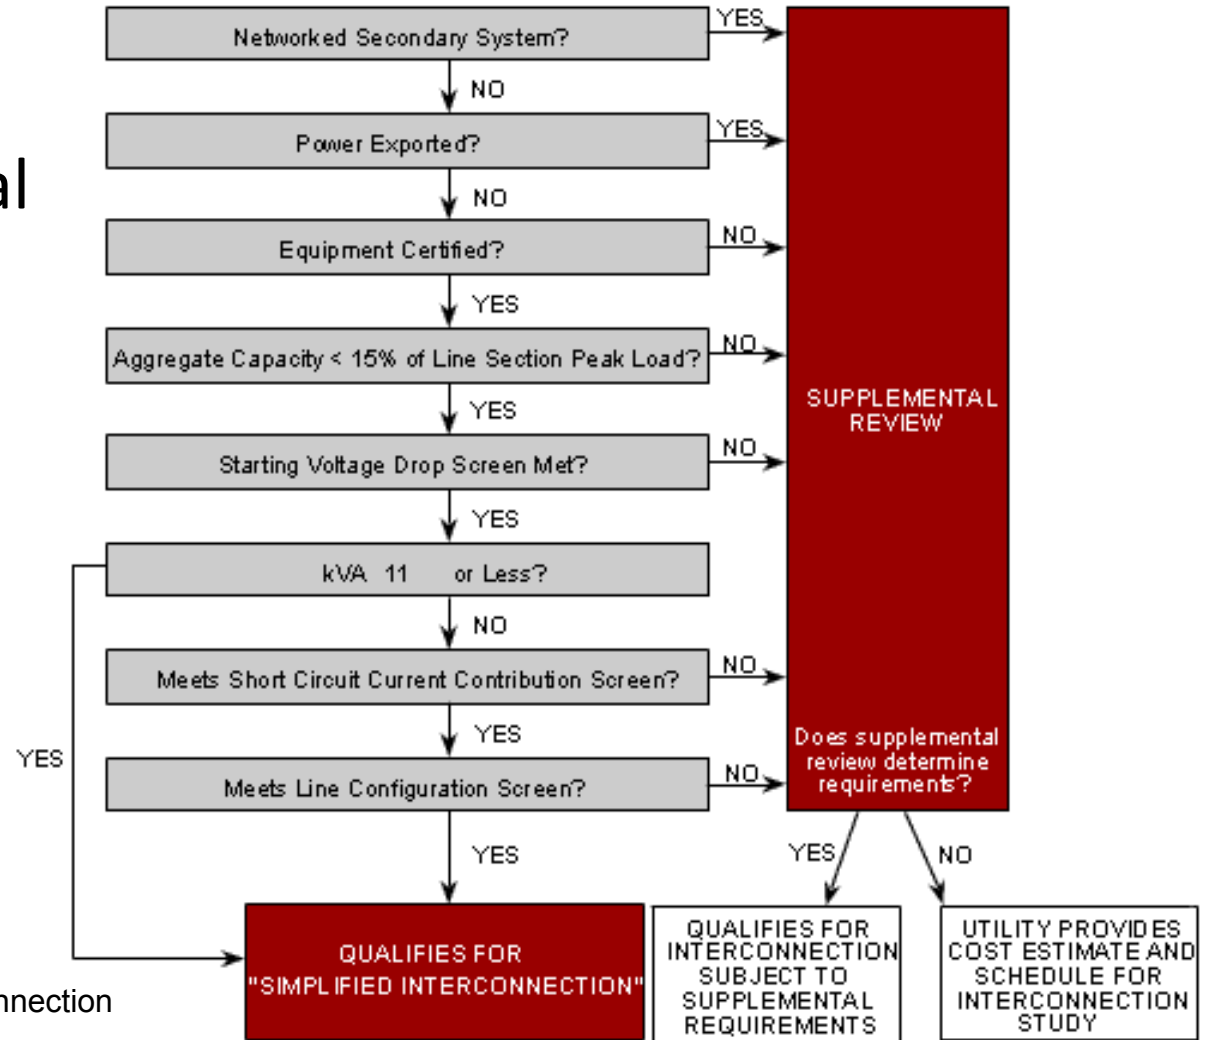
al

nnection

Networked Secondary System?
YES
NO
Power Exported?
YES
NO
Equipment Certified?
NO
YES
Aggregate Capacity < 15% of Line Section Peak Load?
NO
YES
Starting Voltage Drop Screen Met?
NO
YES
kVA 11 or Less?
NO
Meets Short Circuit Current Contribution Screen?
NO
YES
Meets Line Configuration Screen?
NO
YES
YES

SUPPLEMENTAL REVIEW

Does supplemental review determine requirements?

YES
NO

QUALIFIES FOR "SIMPLIFIED INTERCONNECTION"

QUALIFIES FOR INTERCONNECTION SUBJECT TO SUPPLEMENTAL REQUIREMENTS

UTILITY PROVIDES COST ESTIMATE AND SCHEDULE FOR INTERCONNECTION STUDY